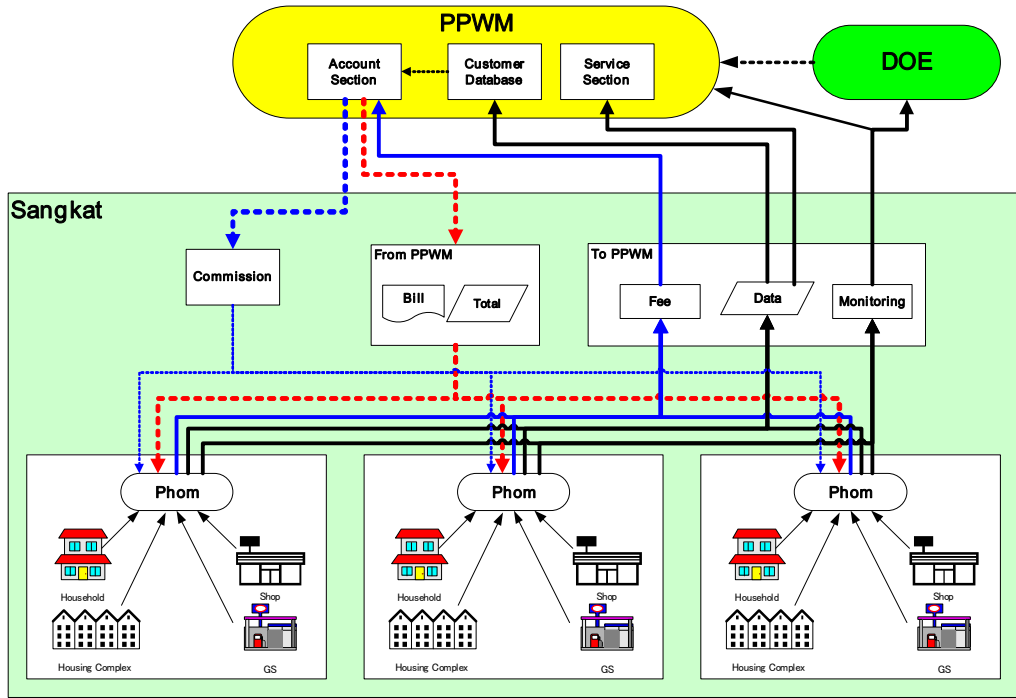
PPWM

Account Section

Customer Database

Service Section

DOE

Sangkat

Commission

From PPWM

Bill

Total

To PPWM

Fee

Data

Monitoring

Phom

Household

Shop

Housing Complex

GS

Phom

Household

Shop

Housing Complex

GS

Phom

Household

Shop

Housing Complex

GS